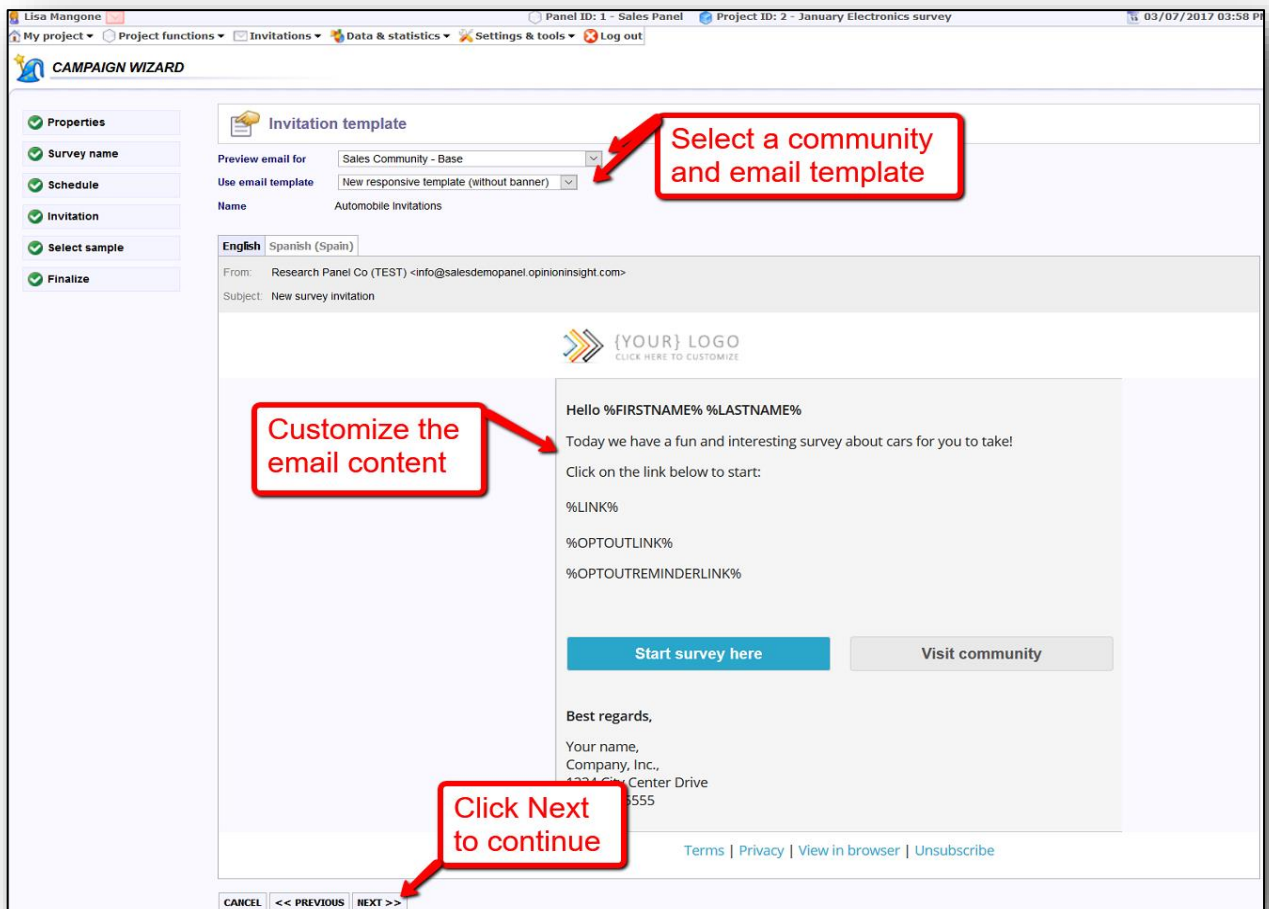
Lisa Mangone
Panel ID: 1 - Sales Panel
Project ID: 2 - January Electronics survey
03/07/2017 03:58 PM

My project ▾ Project functions ▾ Invitations ▾ Data & statistics ▾ Settings & tools ▾ Log out

CAMPAIGN WIZARD

Properties
Survey name
Schedule
Invitation
Select sample
Finalize

Invitation template

Select a community and email template

Preview email for Sales Community - Base
Use email template New responsive template (without banner)
Name Automobile Invitations

English Spanish (Spain)

From: Research Panel Co (TEST) <info@salesdemopanel.opinioninsight.com>
Subject: New survey invitation

{YOUR} LOGO
CLICK HERE TO CUSTOMIZE

Customize the email content

Hello %FIRSTNAME% %LASTNAME%

Today we have a fun and interesting survey about cars for you to take!

Click on the link below to start:

%LINK%

%OPTOUTLINK%

%OPTOUTREMINDERLINK%

Start survey here
Visit community

Best regards,

Your name,
Company, Inc.,
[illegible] Center Drive
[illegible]5555

Click Next to continue

Terms | Privacy | View in browser | Unsubscribe

CANCEL << PREVIOUS NEXT >>